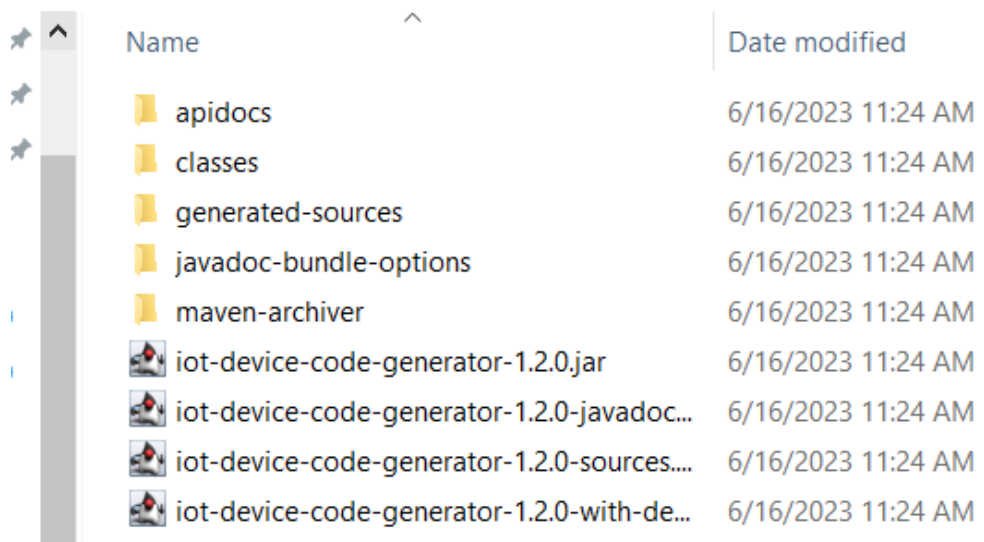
| Name | Date modified |
|---|---|
| apidocs | 6/16/2023 11:24 AM |
| classes | 6/16/2023 11:24 AM |
| generated-sources | 6/16/2023 11:24 AM |
| javadoc-bundle-options | 6/16/2023 11:24 AM |
| maven-archiver | 6/16/2023 11:24 AM |
| iot-device-code-generator-1.2.0.jar | 6/16/2023 11:24 AM |
| iot-device-code-generator-1.2.0-javadoc... | 6/16/2023 11:24 AM |
| iot-device-code-generator-1.2.0-sources.... | 6/16/2023 11:24 AM |
| iot-device-code-generator-1.2.0-with-de... | 6/16/2023 11:24 AM |